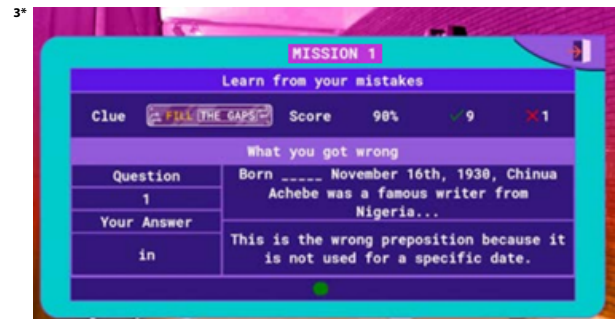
3*

MISSION 1

Learn from your mistakes

Clue FILL THE GAPS Score 90% 9 1

What you got wrong

Question
1
Your Answer
in

Born _____ November 16th, 1930, Chinua Achebe was a famous writer from Nigeria...

This is the wrong preposition because it is not used for a specific date.